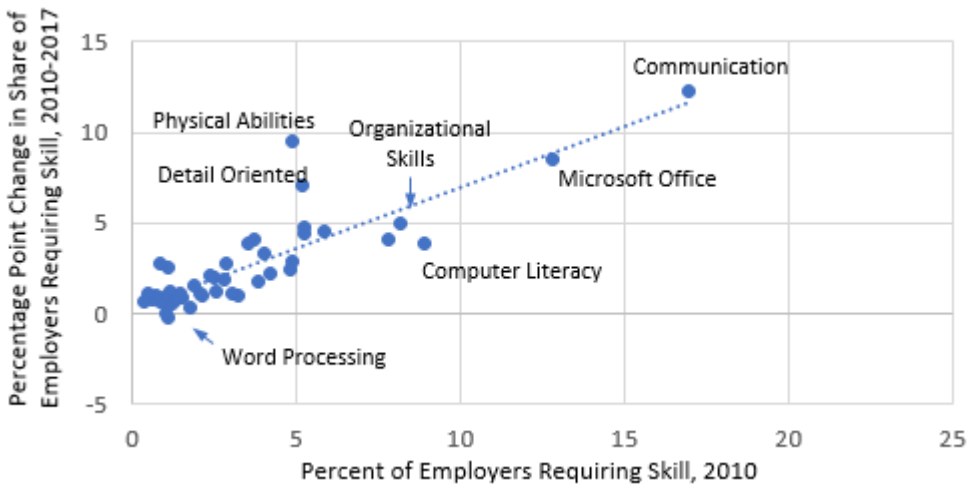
Percentage Point Change in Share of Employers Requiring Skill, 2010-2017

15
10
5
0
-5

Communication
Physical Abilities
Organizational Skills
Detail Oriented
Microsoft Office
Computer Literacy
Word Processing

0
5
10
15
20
25

Percent of Employers Requiring Skill, 2010